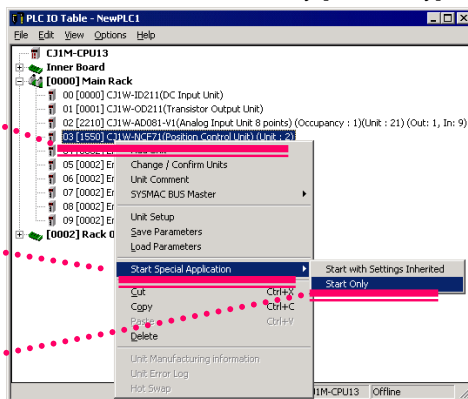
PLC IO Table - NewPLC1

File Edit View Options Help

CJ1M-CPU13
Inner Board
[0000] Main Rack
00 [0000] CJ1W-ID211(DC Input Unit)
01 [0001] CJ1W-OD211(Transistor Output Unit)
02 [2210] CJ1W-AD081-V1(Analog Input Unit 8 points) (Occupancy : 1)(Unit : 21) (Out: 1, In: 9)
03 [1550] CJW-NCF71(Position Control Unit) (Unit : 2)
04 [0002] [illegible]
05 [0002] Er
06 [0002] Er
07 [0002] Er
08 [0002] Er
09 [0002] Er
[0002] Rack 0

Add Unit
Change / Confirm Units
Unit Comment
SYSMAC BUS Master
Unit Setup
Save Parameters
Load Parameters
Start Special Application
Cut Ctrl+X
Copy Ctrl+C
Paste Ctrl+V
Delete
Unit Manufacturing information
Unit Error Log
Hot Swap

Start with Settings Inherited
Start Only

J1M-CPU13 Offline